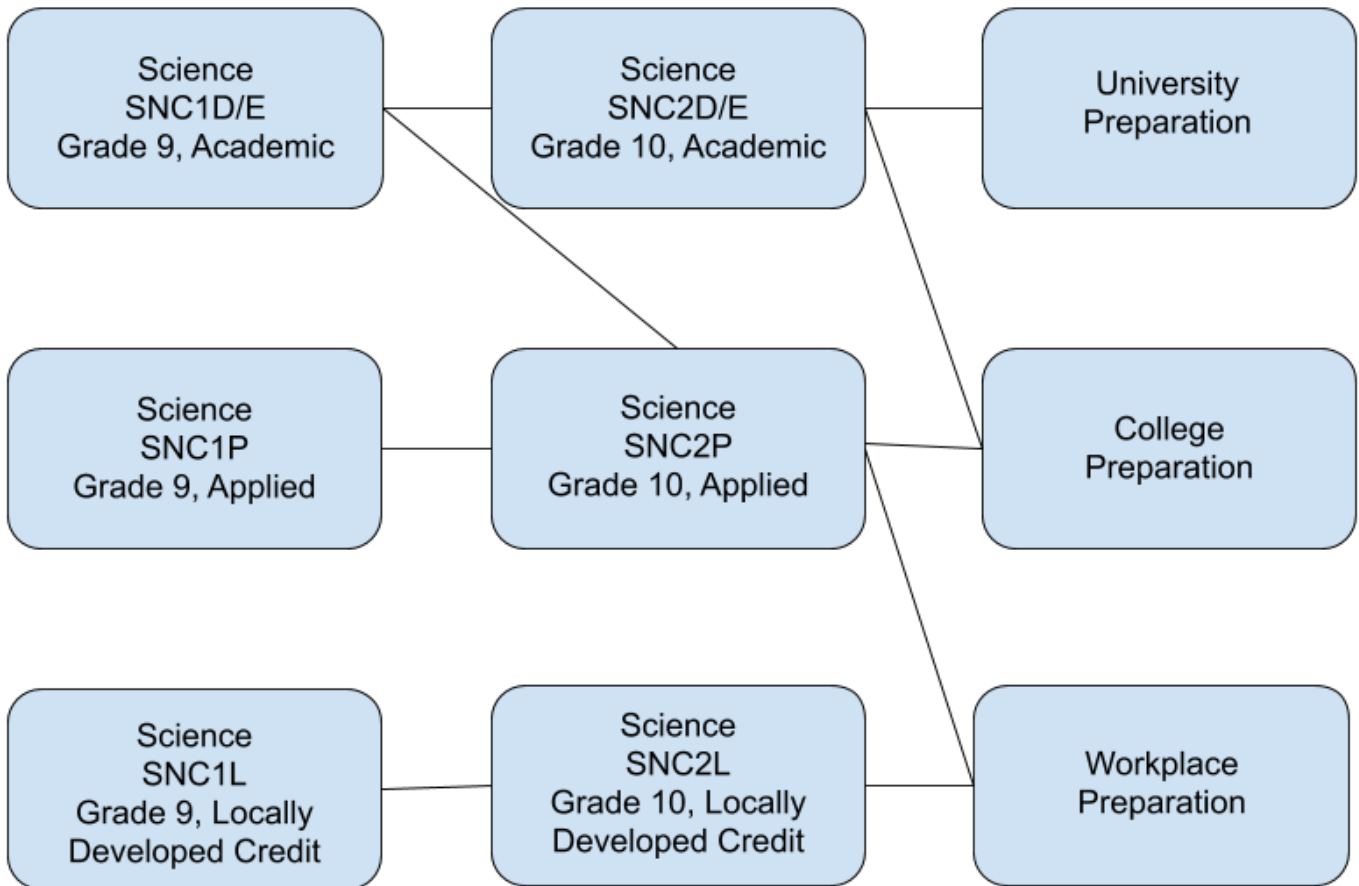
Science
SNC1D/E
Grade 9, Academic

Science
SNC2D/E
Grade 10, Academic

University
Preparation

Science
SNC1P
Grade 9, Applied

Science
SNC2P
Grade 10, Applied

College
Preparation

Science
SNC1L
Grade 9, Locally
Developed Credit

Science
SNC2L
Grade 10, Locally
Developed Credit

Workplace
Preparation